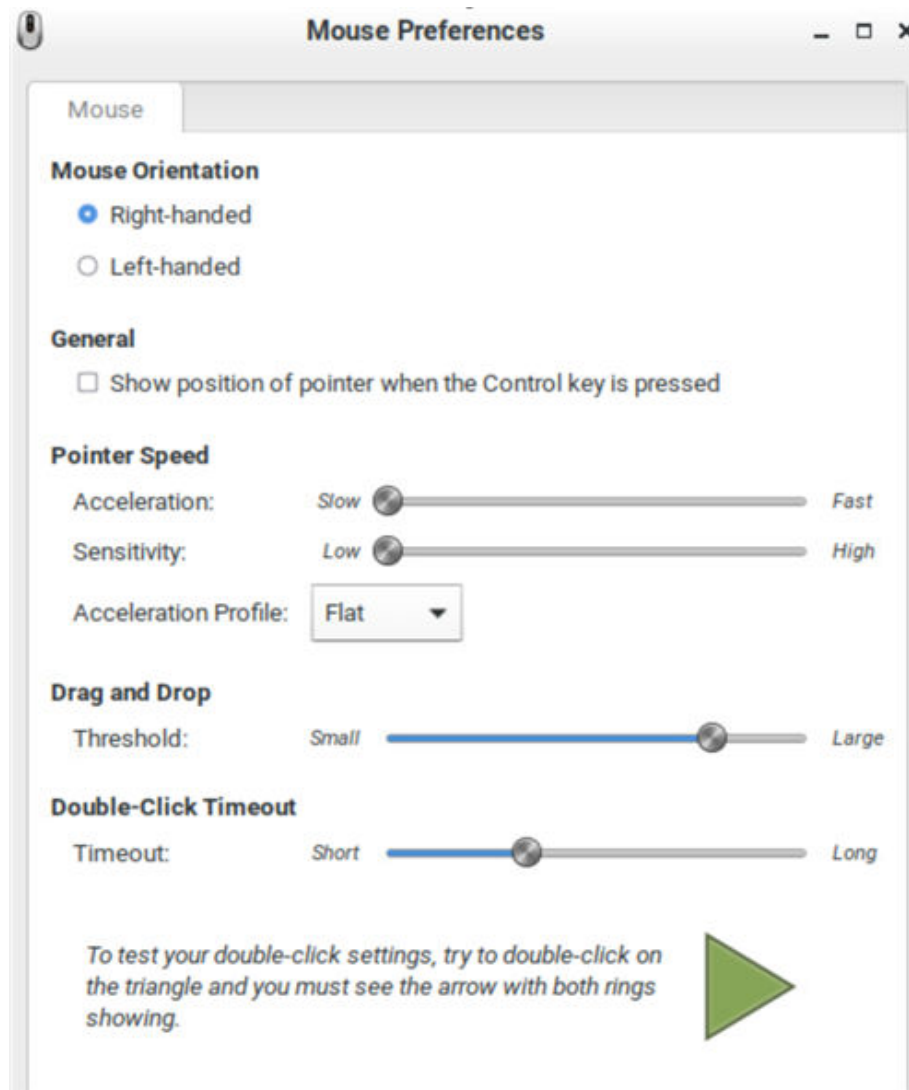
Mouse Preferences

Mouse

Mouse Orientation

Right-handed

Left-handed

General

Show position of pointer when the Control key is pressed

Pointer Speed

Acceleration: Slow Fast

Sensitivity: Low High

Acceleration Profile: Flat

Drag and Drop

Threshold: Small Large

Double-Click Timeout

Timeout: Short Long

To test your double-click settings, try to double-click on the triangle and you must see the arrow with both rings showing.